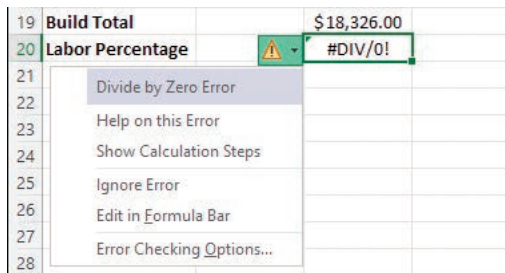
| | | |
|---|---|---|
| 19 | Build Total | $18,326.00 |
| 20 | Labor Percentage | #DIV/0! |
| 21 | | |
| 22 | | |
| 23 | | |
| 24 | | |
| 25 | | |
| 26 | | |
| 27 | | |
| 28 | | |

Divide by Zero Error
Help on this Error
Show Calculation Steps
Ignore Error
Edit in Formula Bar
Error Checking Options...